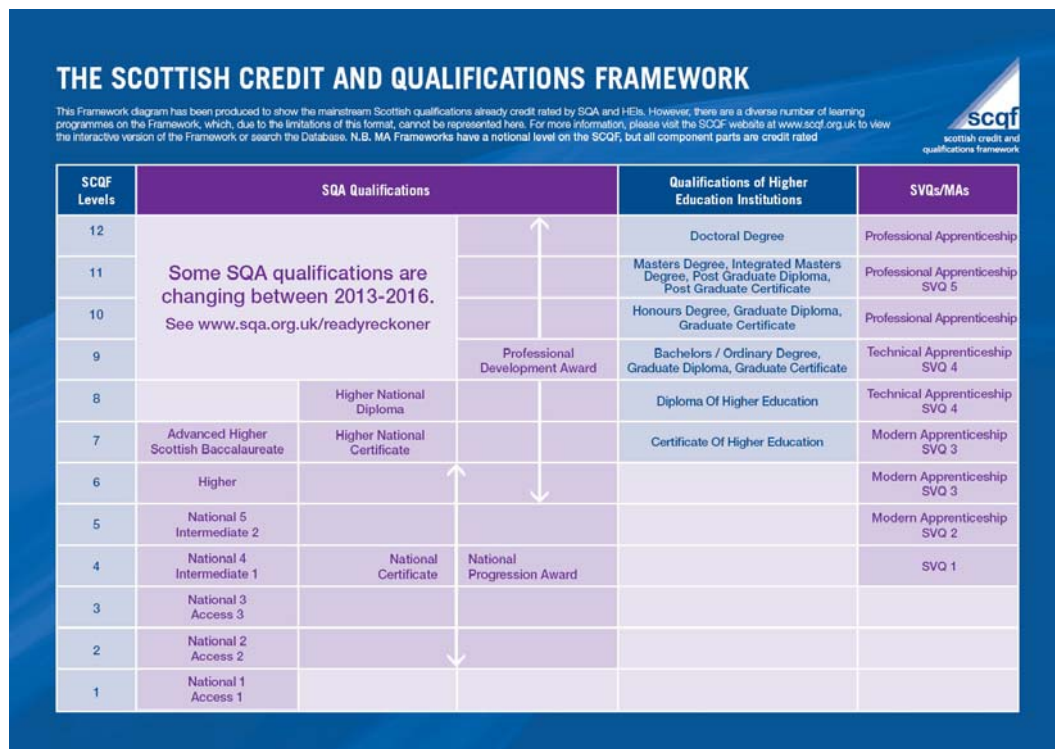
THE SCOTTISH CREDIT AND QUALIFICATIONS FRAMEWORK

This Framework diagram has been produced to show the mainstream Scottish qualifications already credit rated by SQA and HEIs. However, there are a diverse number of learning programmes on the Framework, which, due to the limitations of this format, cannot be represented here. For more information, please visit the SCQF website at www.scqf.org.uk to view the interactive version of the Framework or search the Database. N.B. MA Frameworks have a notional level on the SCQF, but all component parts are credit rated

scqf
scottish credit and qualifications framework

| SCQF Levels | SQA Qualifications | | | Qualifications of Higher Education Institutions | SVQs/MAs |
|---|---|---|---|---|---|
| 12 | Some SQA qualifications are changing between 2013-2016. See www.sqa.org.uk/readyreckoner | | | Doctoral Degree | Professional Apprenticeship |
| 11 | | | | Masters Degree, Integrated Masters Degree, Post Graduate Diploma, Post Graduate Certificate | Professional Apprenticeship SVQ 5 |
| 10 | | | | Honours Degree, Graduate Diploma, Graduate Certificate | Professional Apprenticeship |
| 9 | | | Professional Development Award | Bachelors / Ordinary Degree, Graduate Diploma, Graduate Certificate | Technical Apprenticeship SVQ 4 |
| 8 | | Higher National Diploma | | Diploma Of Higher Education | Technical Apprenticeship SVQ 4 |
| 7 | Advanced Higher Scottish Baccalaureate | Higher National Certificate | | Certificate Of Higher Education | Modern Apprenticeship SVQ 3 |
| 6 | Higher | | | | Modern Apprenticeship SVQ 3 |
| 5 | National 5 Intermediate 2 | | | | Modern Apprenticeship SVQ 2 |
| 4 | National 4 Intermediate 1 | National Certificate | National Progression Award | | SVQ 1 |
| 3 | National 3 Access 3 | | | | |
| 2 | National 2 Access 2 | | | | |
| 1 | National 1 Access 1 | | | | |